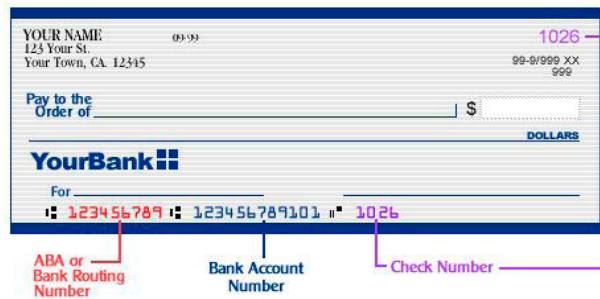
YOUR NAME
123 Your St.
Your Town, CA. 12345

09-99

1026

99-9/999 XX
999

Pay to the Order of

$

DOLLARS

YourBank

For

⑆ 123456789 ⑆ 123456789101 ⑈ 1026

ABA or Bank Routing Number

Bank Account Number

Check Number